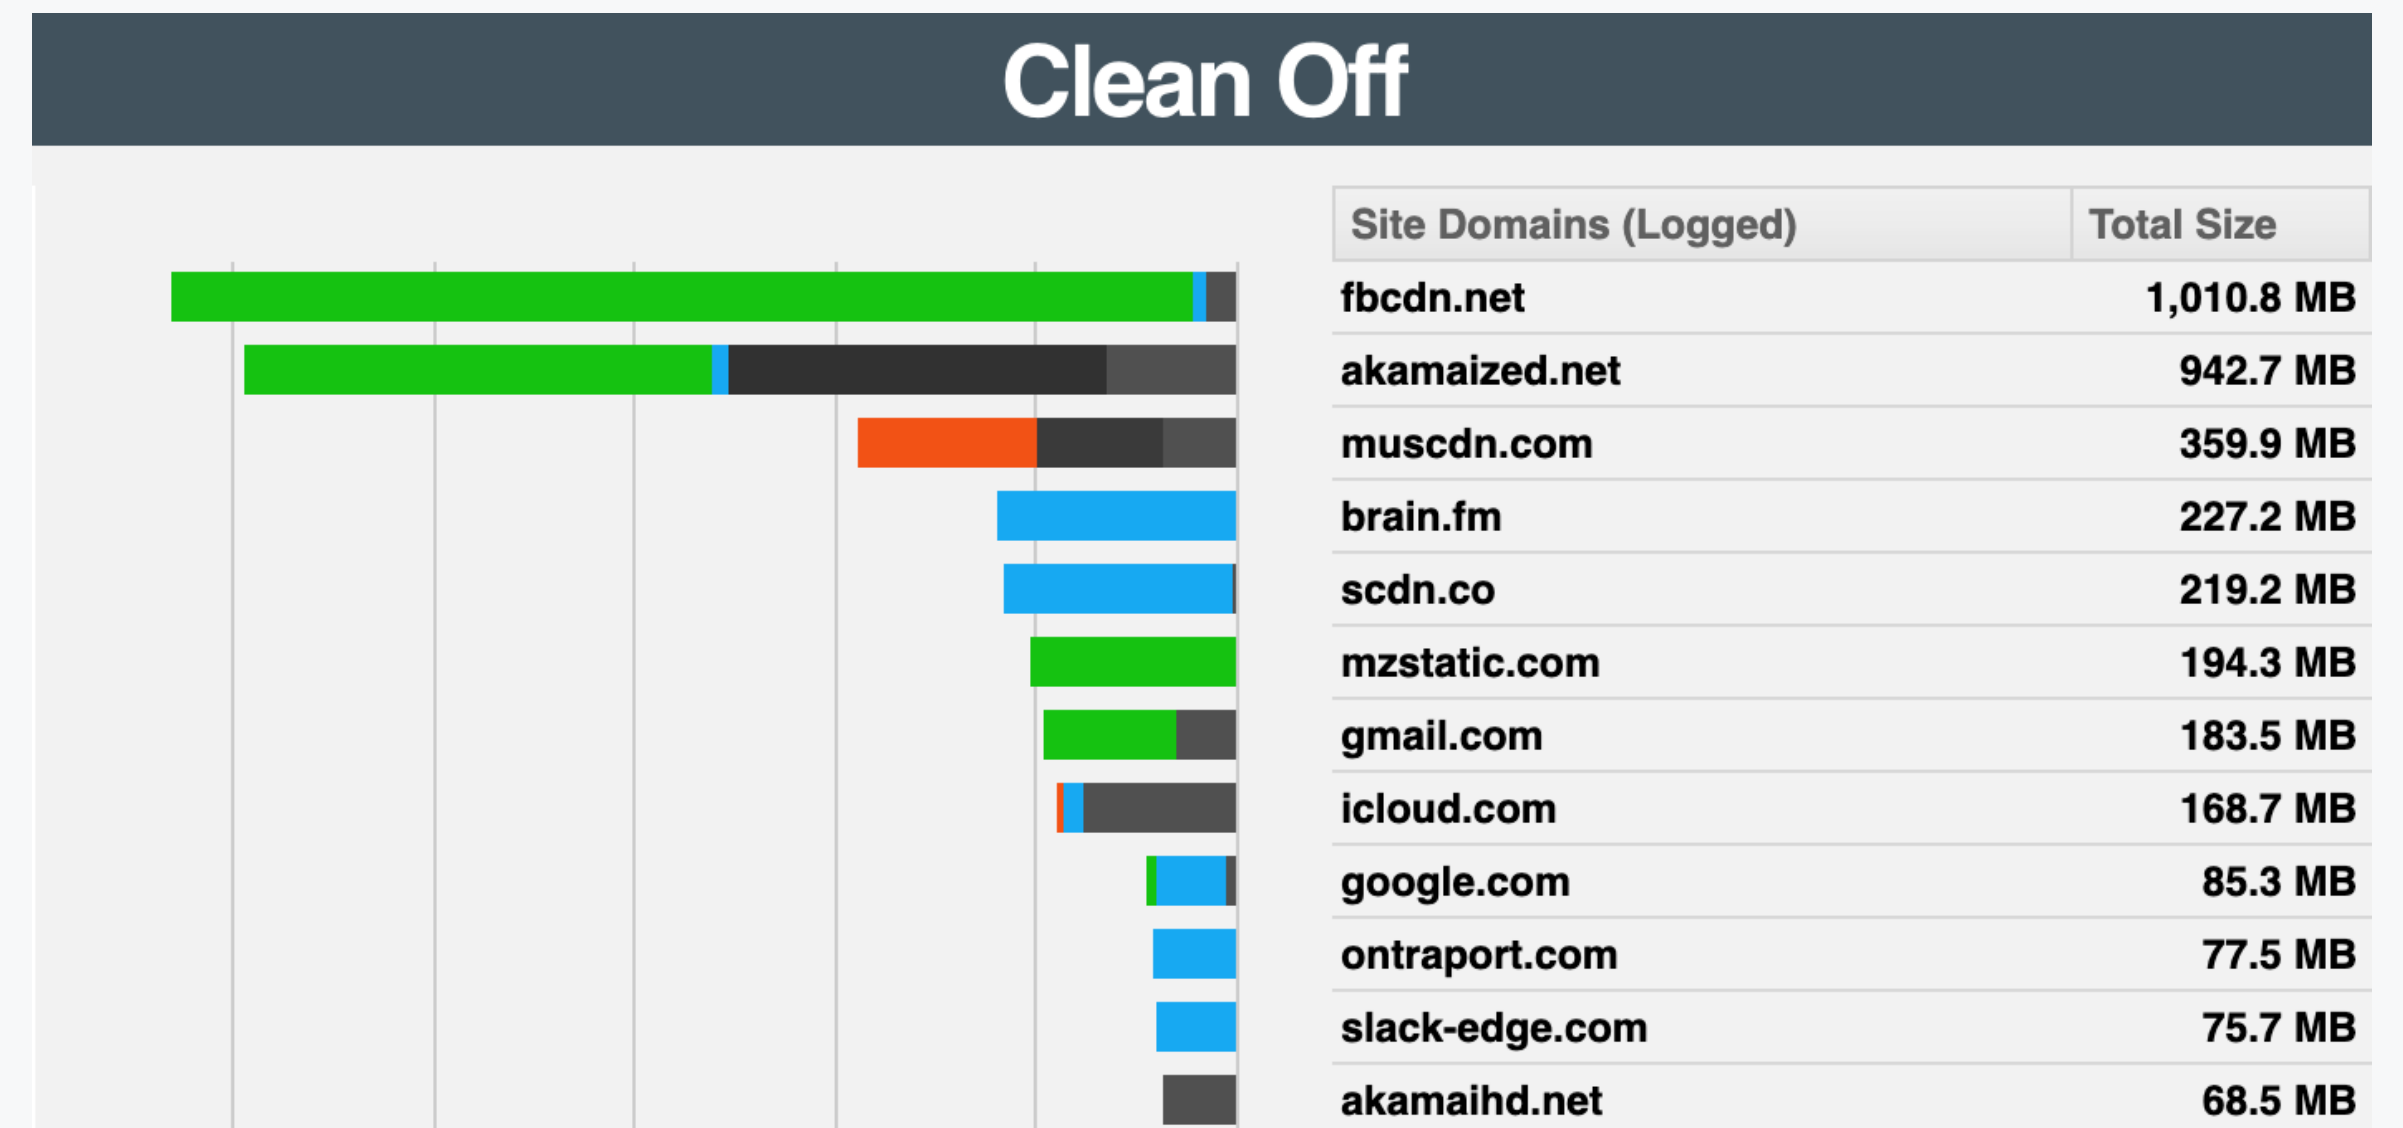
Clean Off

| Site Domains (Logged) | Total Size |
|---|---|
| fbcdn.net | 1,010.8 MB |
| akamaized.net | 942.7 MB |
| muscdn.com | 359.9 MB |
| brain.fm | 227.2 MB |
| scdn.co | 219.2 MB |
| mzstatic.com | 194.3 MB |
| gmail.com | 183.5 MB |
| icloud.com | 168.7 MB |
| google.com | 85.3 MB |
| ontraport.com | 77.5 MB |
| slack-edge.com | 75.7 MB |
| akamaihd.net | 68.5 MB |